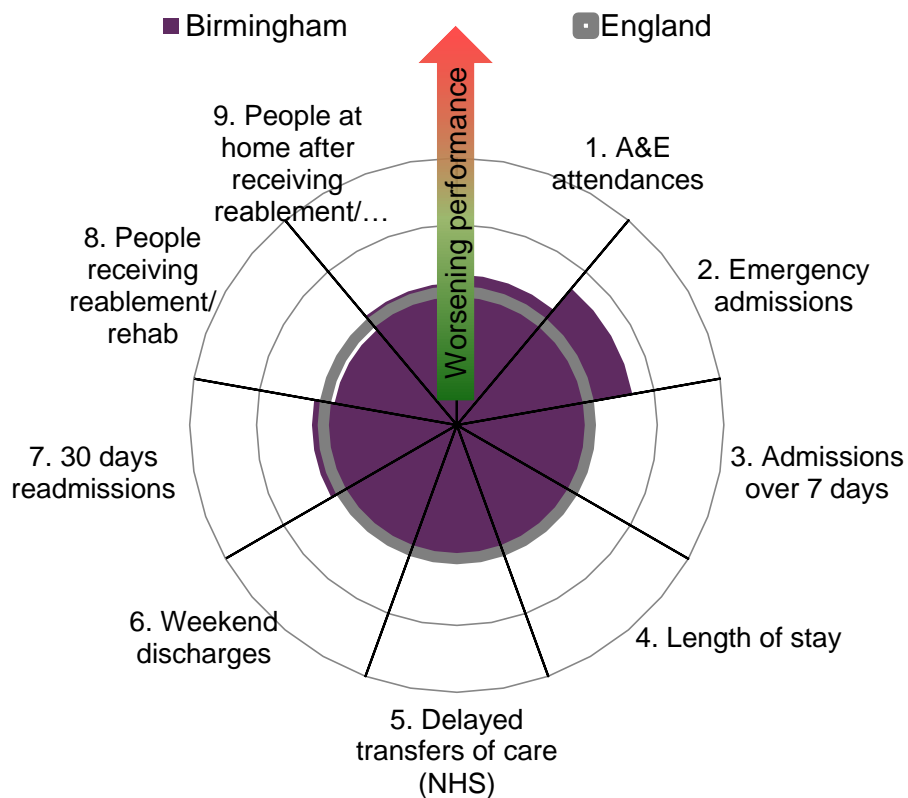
Birmingham

England

Worsening performance

1. A&E attendances

2. Emergency admissions

3. Admissions over 7 days

4. Length of stay

5. Delayed transfers of care (NHS)

6. Weekend discharges

7. 30 days readmissions

8. People receiving reablement/ rehab

9. People at home after receiving reablement/…